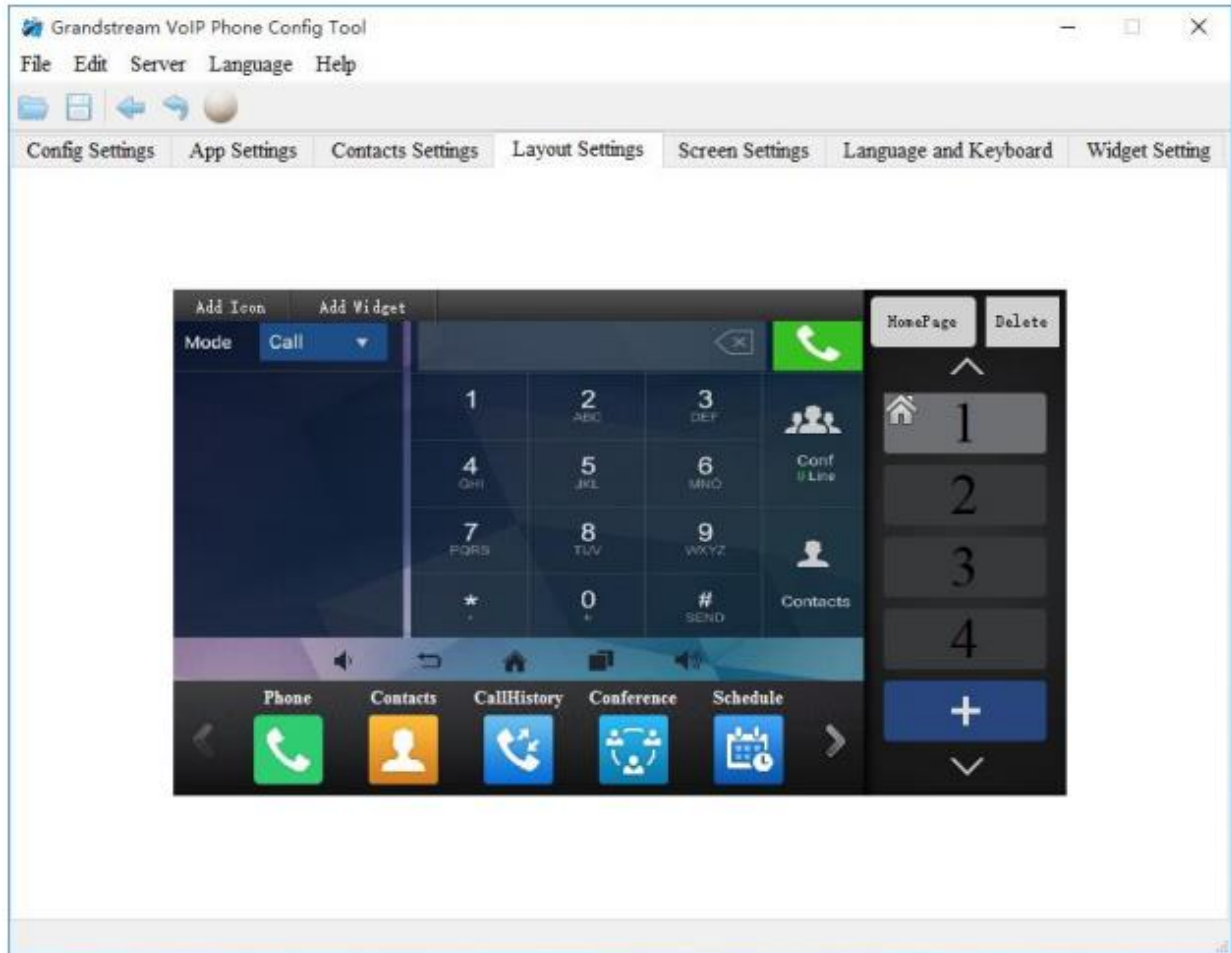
Grandstream VoIP Phone Config Tool

File Edit Server Language Help

Config Settings | App Settings | Contacts Settings | Layout Settings | Screen Settings | Language and Keyboard | Widget Setting

Add Icon | Add Widget

Mode Call

HomePage | Delete

1 2 ABC 3 DEF
4 GHI 5 JKL 6 MNO
7 PQRS 8 TUV 9 WXYZ
* 0 + # SEND

Conf 0 Line

Contacts

1
2
3
4
+

Phone | Contacts | CallHistory | Conference | Schedule